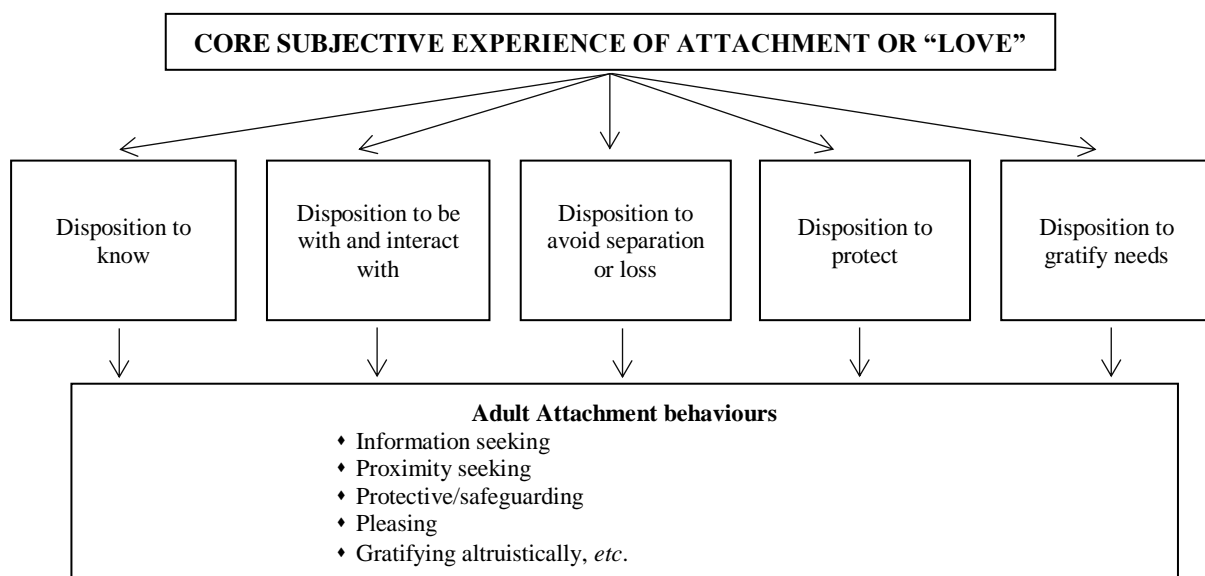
CORE SUBJECTIVE EXPERIENCE OF ATTACHMENT OR "LOVE"

Disposition to know

Disposition to be with and interact with

Disposition to avoid separation or loss

Disposition to protect

Disposition to gratify needs

Adult Attachment behaviours
- Information seeking
- Proximity seeking
- Protective/safeguarding
- Pleasing
- Gratifying altruistically, etc.